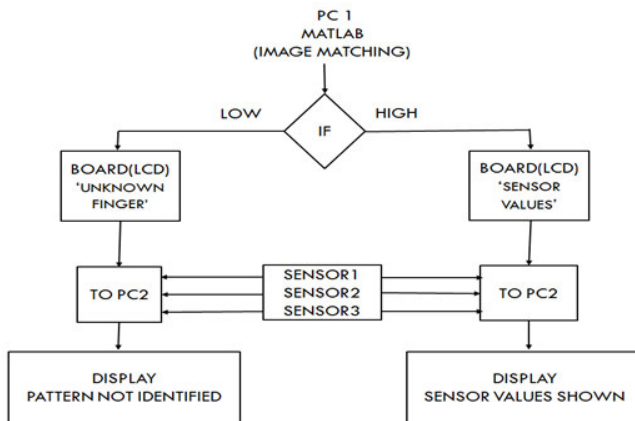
PC 1
MATLAB
(IMAGE MATCHING)

LOW

IF

HIGH

BOARD(LCD)
'UNKNOWN FINGER'

BOARD(LCD)
'SENSOR VALUES'

TO PC2

SENSOR1
SENSOR2
SENSOR3

TO PC2

DISPLAY
PATTERN NOT IDENTIFIED

DISPLAY
SENSOR VALUES SHOWN